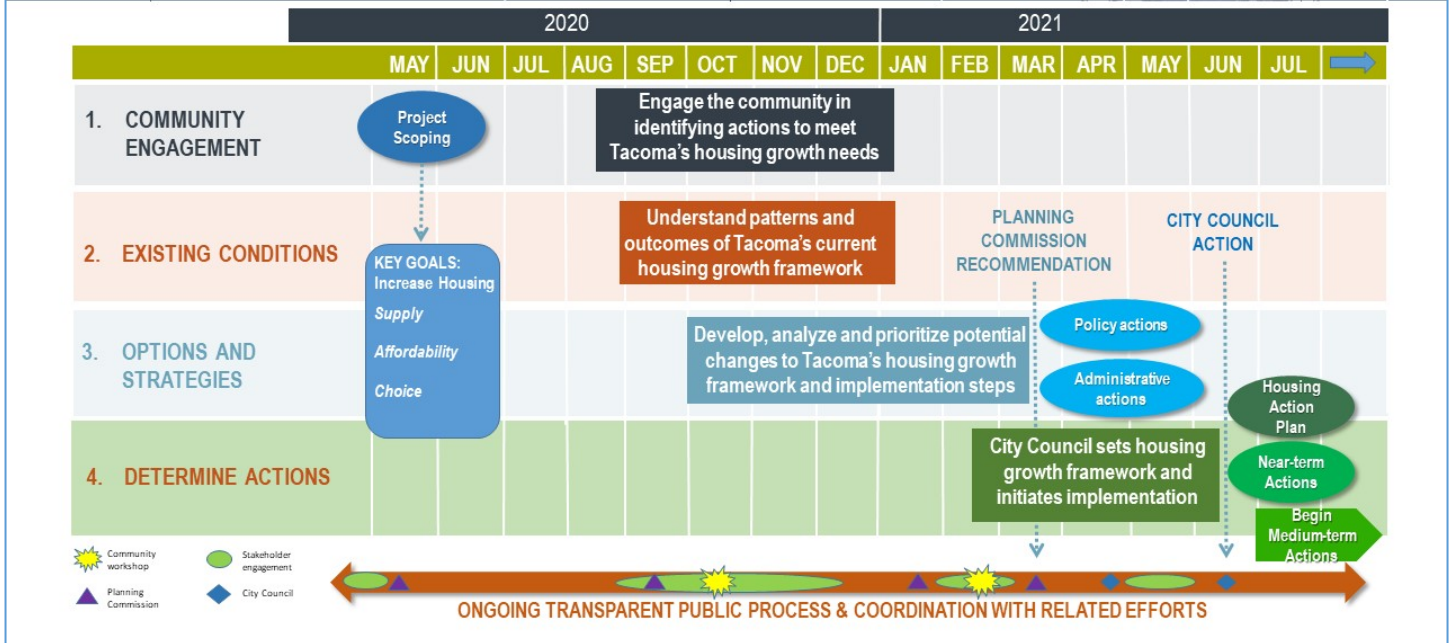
| | 2020 | | | | | | | | 2021 | | | | | | | |
|---|---|---|---|---|---|---|---|---|---|---|---|---|---|---|---|---|
| | MAY | JUN | JUL | AUG | SEP | OCT | NOV | DEC | JAN | FEB | MAR | APR | MAY | JUN | JUL | |

1. COMMUNITY ENGAGEMENT

Project Scoping

Engage the community in identifying actions to meet Tacoma's housing growth needs

2. EXISTING CONDITIONS

KEY GOALS: Increase Housing
Supply
Affordability
Choice

Understand patterns and outcomes of Tacoma's current housing growth framework

PLANNING COMMISSION RECOMMENDATION

CITY COUNCIL ACTION

3. OPTIONS AND STRATEGIES

Develop, analyze and prioritize potential changes to Tacoma's housing growth framework and implementation steps

Policy actions

Administrative actions

4. DETERMINE ACTIONS

City Council sets housing growth framework and initiates implementation

Housing Action Plan

Near-term Actions

Begin Medium-term Actions

Community workshop

Stakeholder engagement

Planning Commission

City Council

ONGOING TRANSPARENT PUBLIC PROCESS & COORDINATION WITH RELATED EFFORTS